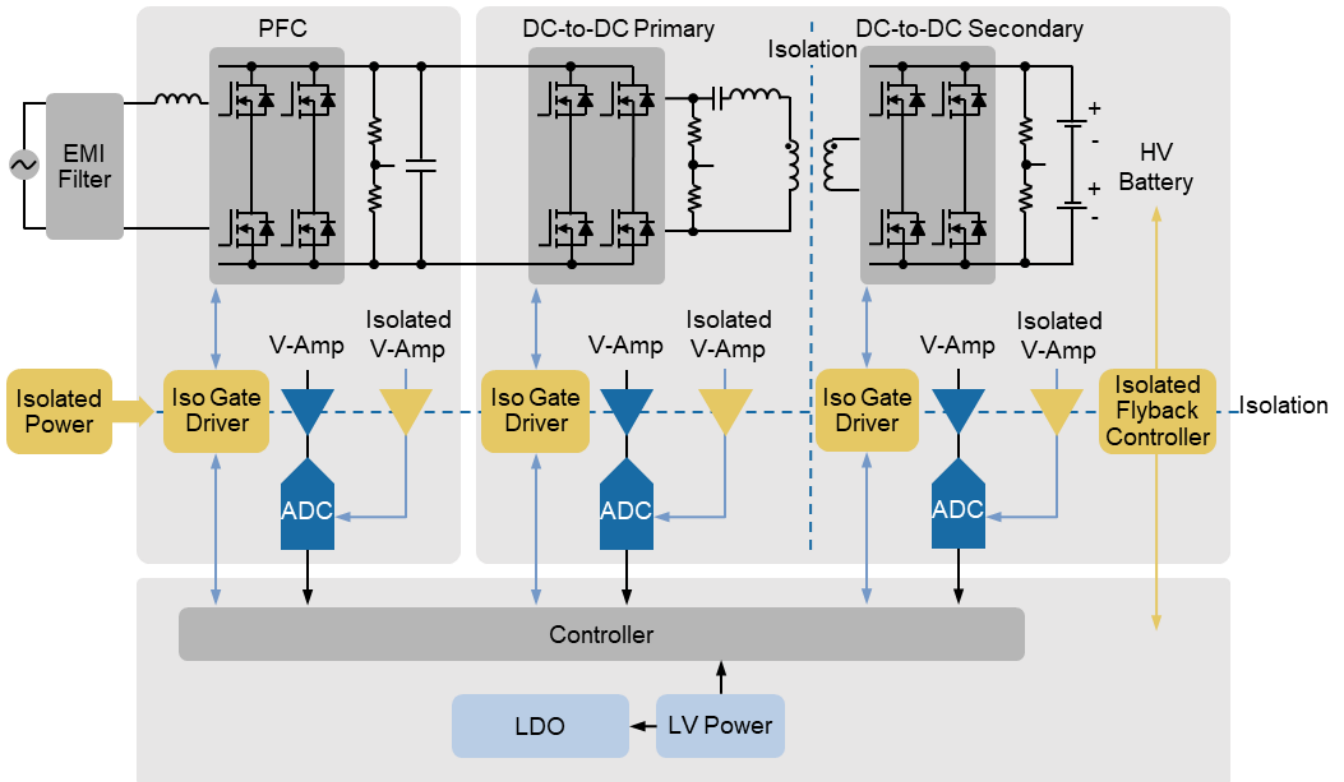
PFC

DC-to-DC Primary

Isolation

DC-to-DC Secondary

EMI Filter

+
-
+
-

HV Battery

V-Amp

Isolated V-Amp

V-Amp

Isolated V-Amp

V-Amp

Isolated V-Amp

Isolated Power

Iso Gate Driver

Iso Gate Driver

Iso Gate Driver

Isolated Flyback Controller

Isolation

ADC

ADC

ADC

Controller

LDO

LV Power